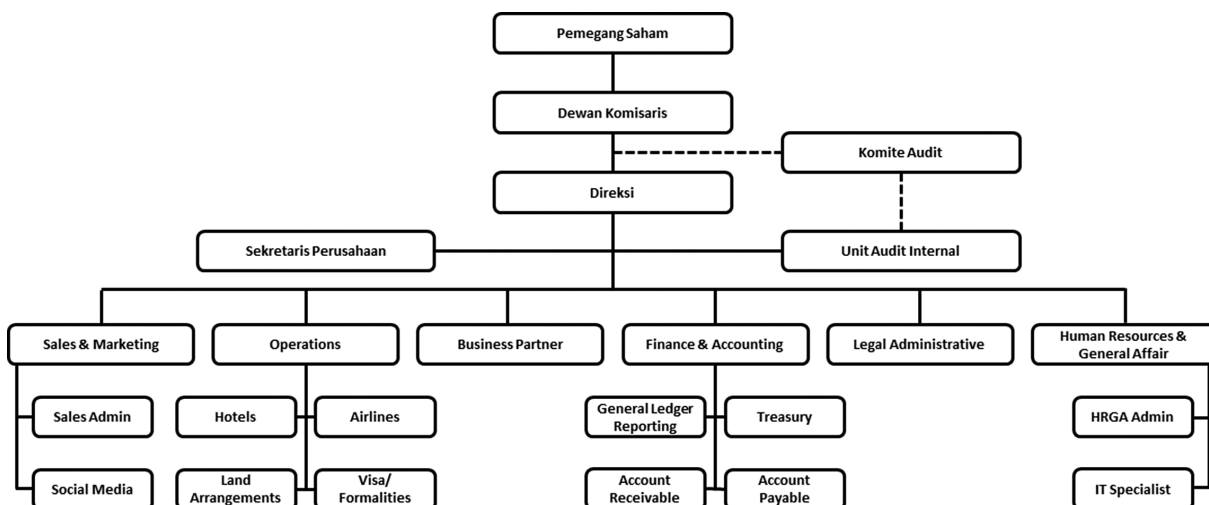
Pemegang Saham

Dewan Komisaris

Komite Audit

Direksi

Sekretaris Perusahaan

Unit Audit Internal

Sales & Marketing

Sales Admin

Social Media

Operations

Hotels

Airlines

Land Arrangements

Visa/ Formalities

Business Partner

Finance & Accounting

General Ledger Reporting

Treasury

Account Receivable

Account Payable

Legal Administrative

Human Resources & General Affair

HRGA Admin

IT Specialist